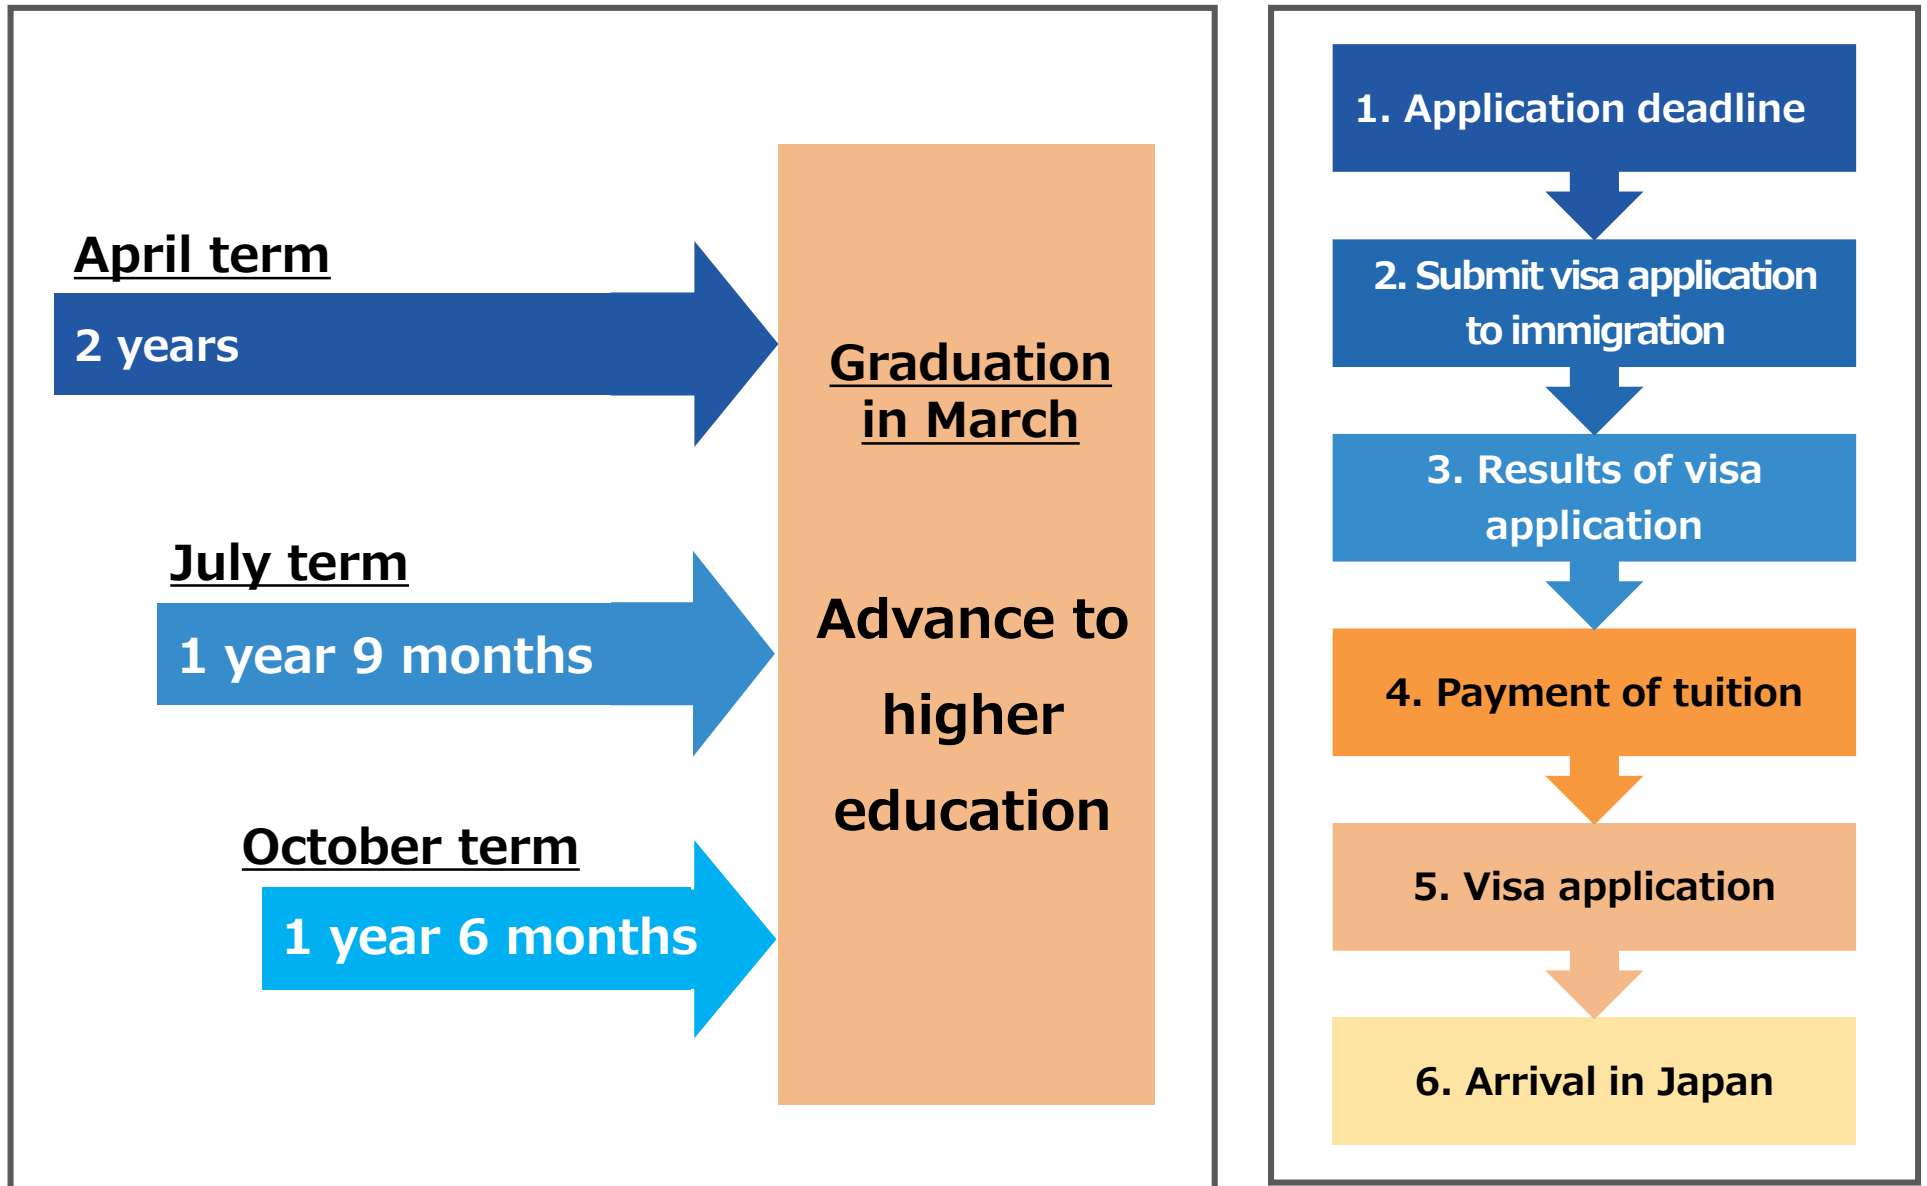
April term

2 years

July term

1 year 9 months

October term

1 year 6 months

Graduation in March

Advance to higher education

1. Application deadline

2. Submit visa application to immigration

3. Results of visa application

4. Payment of tuition

5. Visa application

6. Arrival in Japan